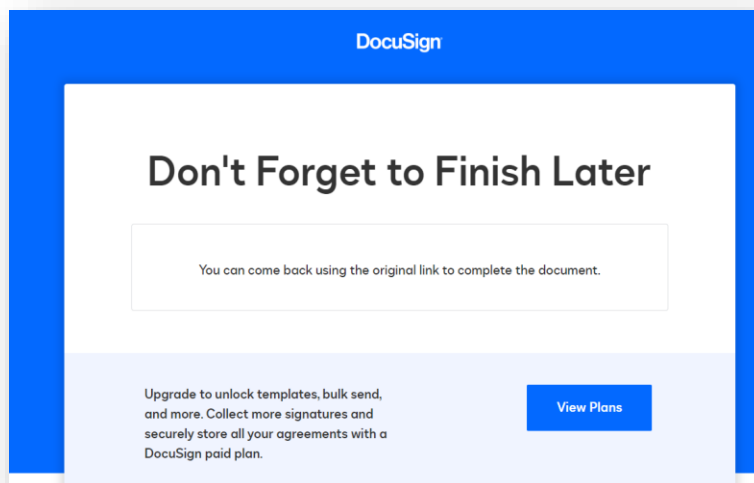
DocuSign

Don't Forget to Finish Later

You can come back using the original link to complete the document.

Upgrade to unlock templates, bulk send, and more. Collect more signatures and securely store all your agreements with a DocuSign paid plan.

View Plans